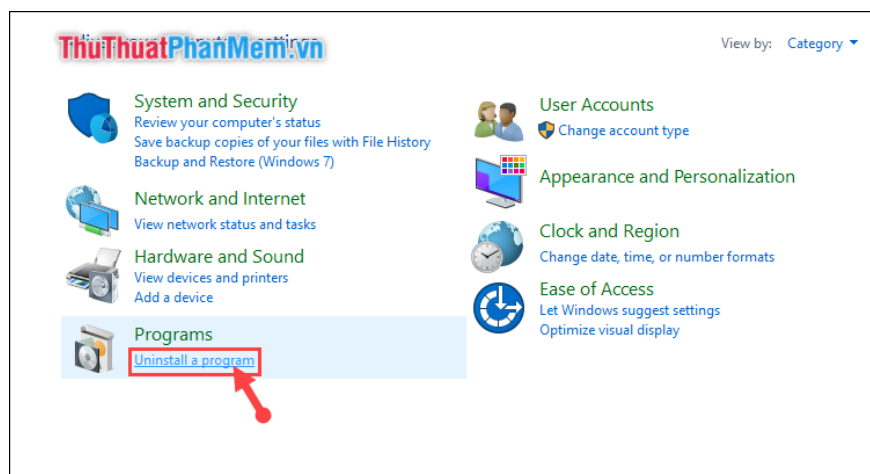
ThuThuatPhanMem.vn

View by: Category

System and Security
Review your computer's status
Save backup copies of your files with File History
Backup and Restore (Windows 7)

Network and Internet
View network status and tasks

Hardware and Sound
View devices and printers
Add a device

Programs
Uninstall a program

User Accounts
Change account type

Appearance and Personalization

Clock and Region
Change date, time, or number formats

Ease of Access
Let Windows suggest settings
Optimize visual display